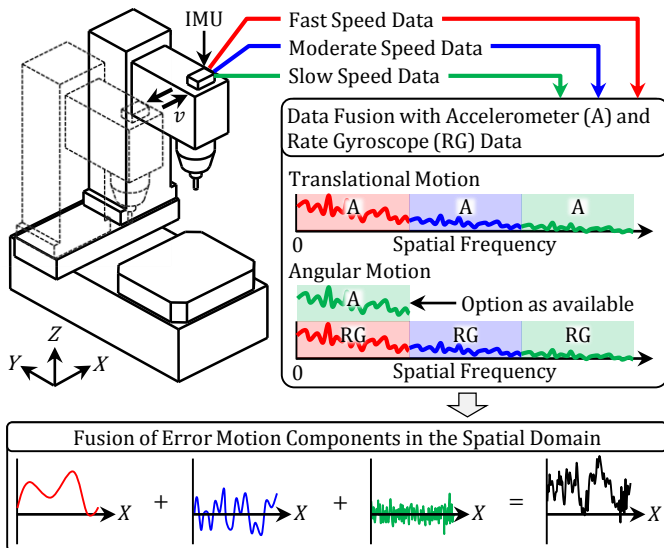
IMU

Fast Speed Data

Moderate Speed Data

Slow Speed Data

$v$

Data Fusion with Accelerometer (A) and Rate Gyroscope (RG) Data

Translational Motion

A A A

0 Spatial Frequency

Angular Motion

A

Option as available

RG RG RG

0 Spatial Frequency

$Z$

$Y$ $X$

Fusion of Error Motion Components in the Spatial Domain

$X$ + $X$ + $X$ = $X$